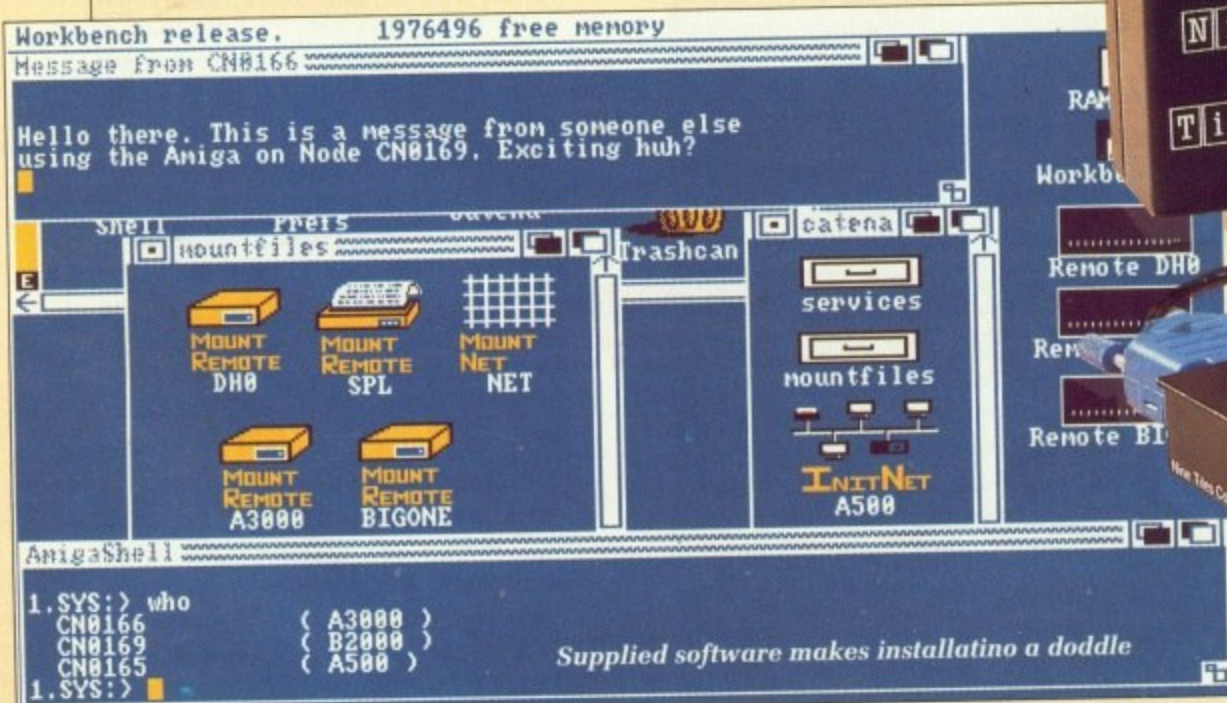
Workbench release. 1976496 free memory

Message from CN0166

Hello there. This is a message from someone else using the Amiga on Node CN0169. Exciting huh?

Shell Prefs

mountfiles

MOUNT REMOTE DH0

MOUNT REMOTE SPL

MOUNT NET NET

MOUNT REMOTE A3000

MOUNT REMOTE BIGONE

Trashcan

catena

services

mountfiles

INITNET A500

RAM

Workb

Remote DH0

Rem

Remote BI

N

T i

AmigaShell

1.SYS:) who
CN0166 ( A3000 )
CN0169 ( B2000 )
CN0165 ( A500 )
1.SYS:)

Supplied software makes installatino a doddle